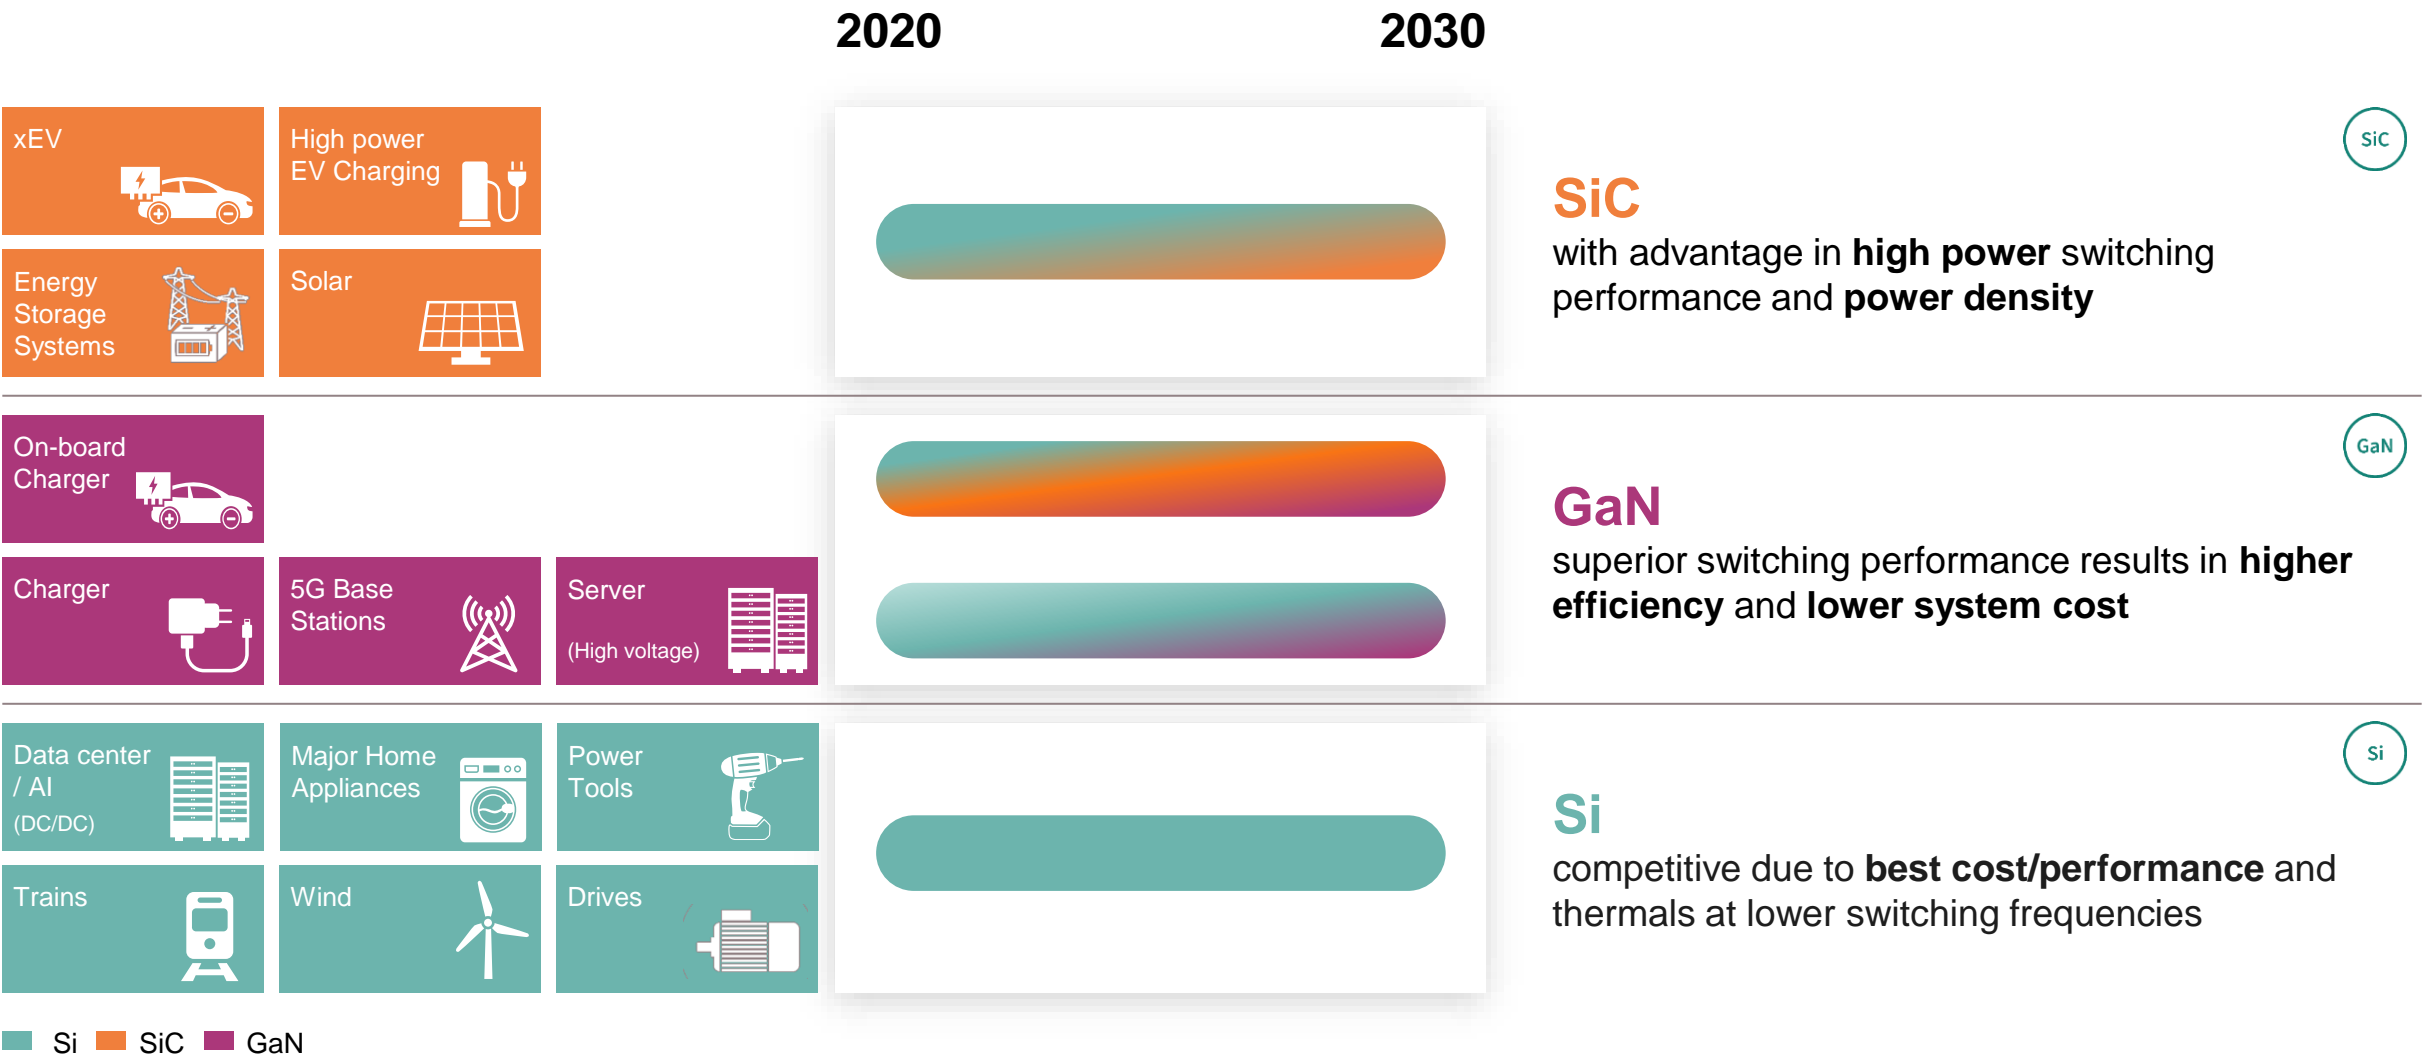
2020

2030

xEV

High power EV Charging

Energy Storage Systems

Solar

SiC

SiC

with advantage in **high power** switching performance and **power density**

On-board Charger

Charger

5G Base Stations

Server

(High voltage)

GaN

GaN

superior switching performance results in **higher efficiency** and **lower system cost**

Data center / AI

(DC/DC)

Major Home Appliances

Power Tools

Trains

Wind

Drives

Si

Si

competitive due to **best cost/performance** and thermals at lower switching frequencies

Si SiC GaN